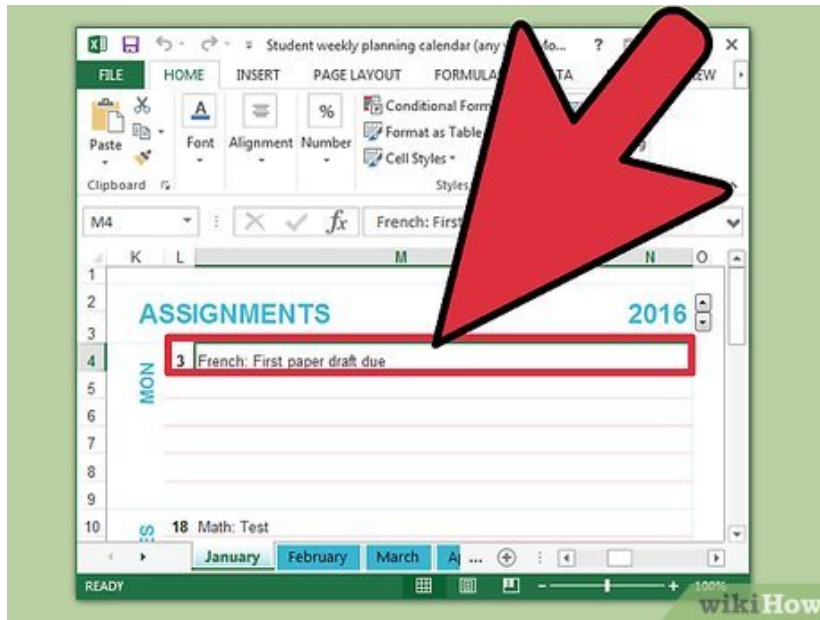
Student weekly planning calendar (any Mo... ? ×

FILE HOME INSERT PAGE LAYOUT FORMULA TA EW

Paste
Clipboard
Font
Alignment
Number
Conditional Form
Format as Table
Cell Styles
Styles

M4 French: First

K L M N O

1
2 ASSIGNMENTS 2016
3
4 MON 3 French: First paper draft due
5
6
7
8
9
10 18 Math: Test

January February March A ...

READY 100%

wikiHow